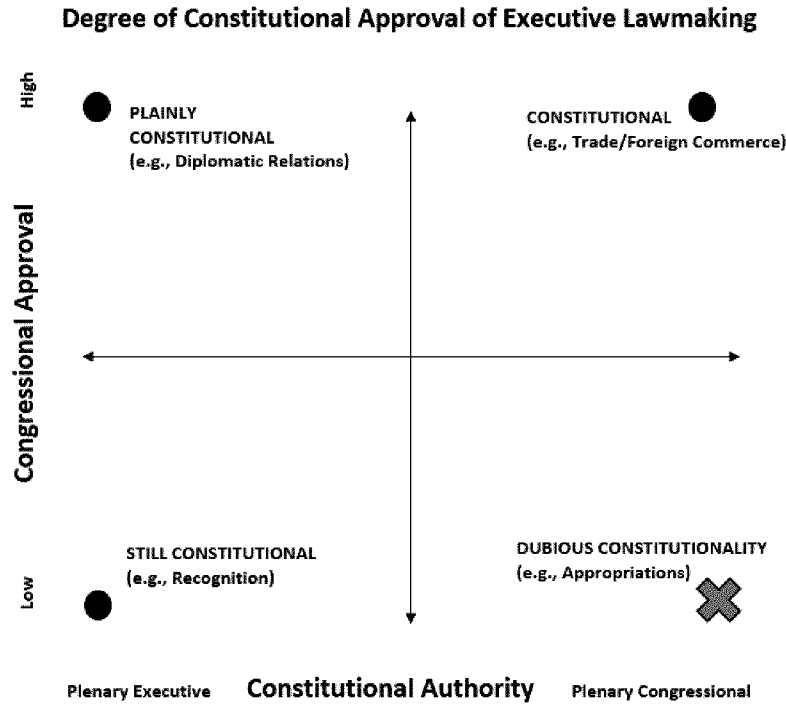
Degree of Constitutional Approval of Executive Lawmaking

High

PLAINLY CONSTITUTIONAL
(e.g., Diplomatic Relations)

CONSTITUTIONAL
(e.g., Trade/Foreign Commerce)

Congressional Approval

STILL CONSTITUTIONAL
(e.g., Recognition)

DUBIOUS CONSTITUTIONALITY
(e.g., Appropriations)

Low

Plenary Executive

Constitutional Authority

Plenary Congressional